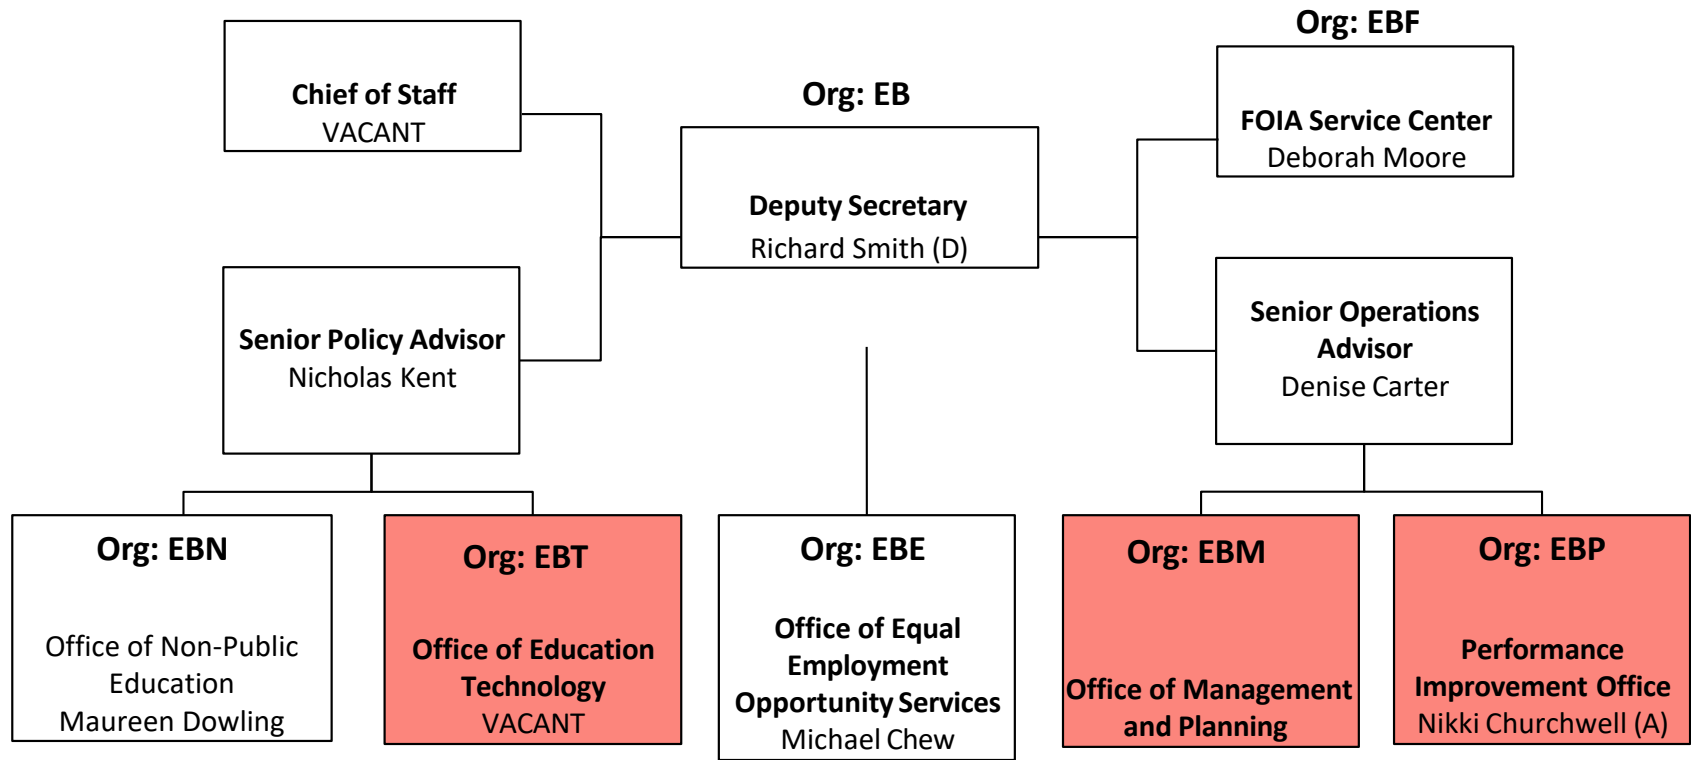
Chief of Staff
VACANT

Org: EB

Deputy Secretary
Richard Smith (D)

Org: EBF

FOIA Service Center
Deborah Moore

Senior Policy Advisor
Nicholas Kent

Senior Operations Advisor
Denise Carter

Org: EBN

Office of Non-Public Education
Maureen Dowling

Org: EBT

Office of Education Technology
VACANT

Org: EBE

Office of Equal Employment Opportunity Services
Michael Chew

Org: EBM

Office of Management and Planning

Org: EBP

Performance Improvement Office
Nikki Churchwell (A)